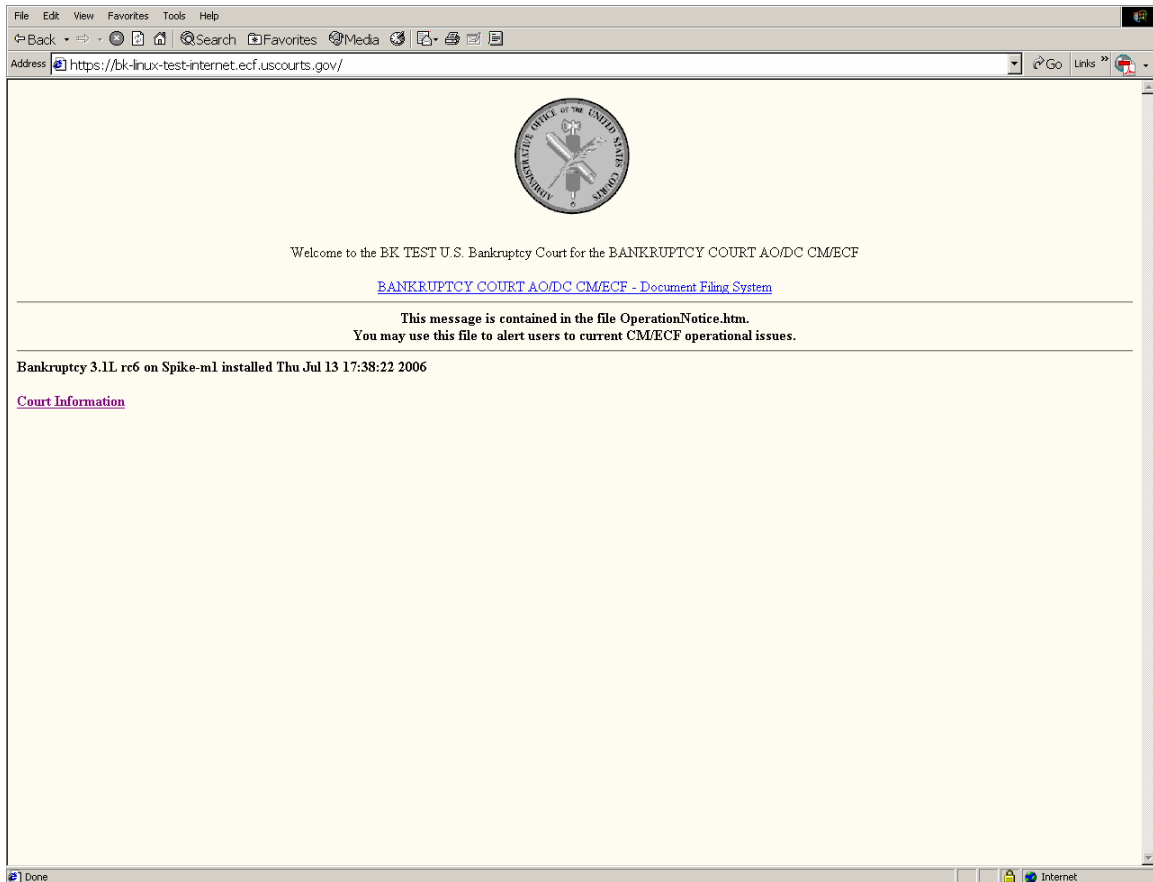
File Edit View Favorites Tools Help

Back Search Favorites Media

Address https://bk-linux-test-internet.ecf.uscourts.gov/ Go Links »

ADMINISTRATIVE OFFICE OF THE UNITED STATES COURTS

Welcome to the BK TEST U.S. Bankruptcy Court for the BANKRUPTCY COURT AO/DC CM/ECF

BANKRUPTCY COURT AO/DC CM/ECF - Document Filing System

This message is contained in the file OperationNotice.htm.
You may use this file to alert users to current CM/ECF operational issues.

Bankruptcy 3.1L rc6 on Spike-m1 installed Thu Jul 13 17:38:22 2006

Court Information

Done Internet